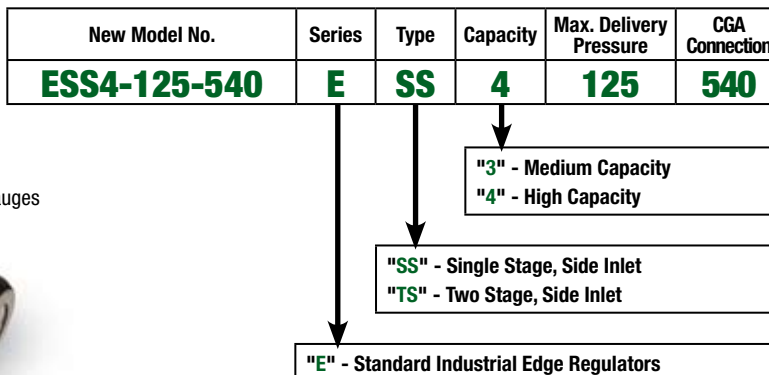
| New Model No. | Series | Type | Capacity | Max. Delivery Pressure | CGA Connection |
|---|---|---|---|---|---|
| ESS4-125-540 | E | SS | 4 | 125 | 540 |

"3" - Medium Capacity
"4" - High Capacity

uges

"SS" - Single Stage, Side Inlet
"TS" - Two Stage, Side Inlet

"E" - Standard Industrial Edge Regulators